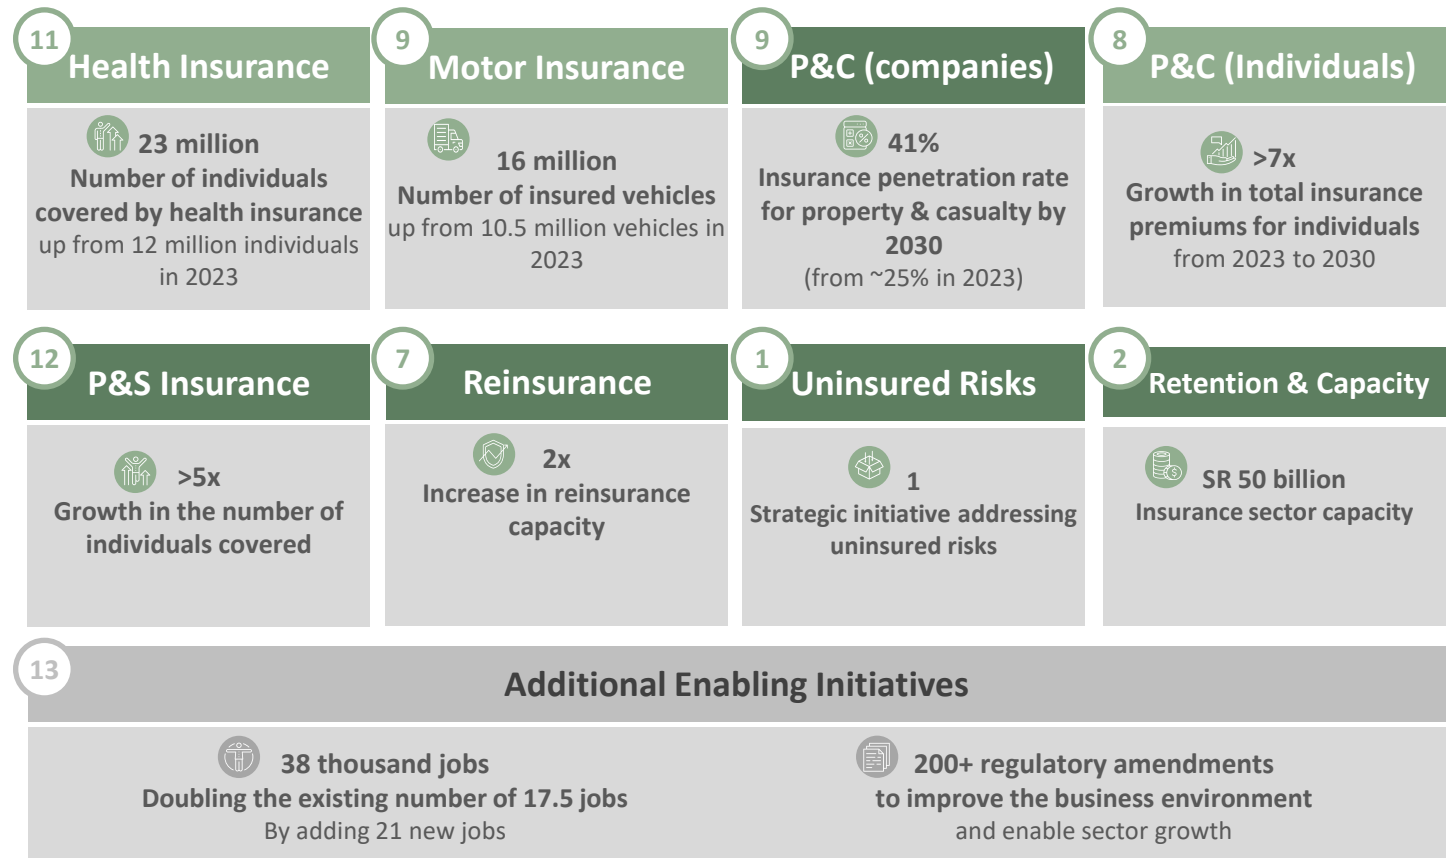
11 Health Insurance

23 million
Number of individuals covered by health insurance
up from 12 million individuals in 2023

9 Motor Insurance

16 million
Number of insured vehicles
up from 10.5 million vehicles in 2023

9 P&C (companies)

41%
Insurance penetration rate for property & casualty by 2030
(from ~25% in 2023)

8 P&C (Individuals)

>7x
Growth in total insurance premiums for individuals
from 2023 to 2030

12 P&S Insurance

>5x
Growth in the number of individuals covered

7 Reinsurance

2x
Increase in reinsurance capacity

1 Uninsured Risks

1
Strategic initiative addressing uninsured risks

2 Retention & Capacity

SR 50 billion
Insurance sector capacity

13 Additional Enabling Initiatives

38 thousand jobs
Doubling the existing number of 17.5 jobs
By adding 21 new jobs

200+ regulatory amendments
to improve the business environment
and enable sector growth